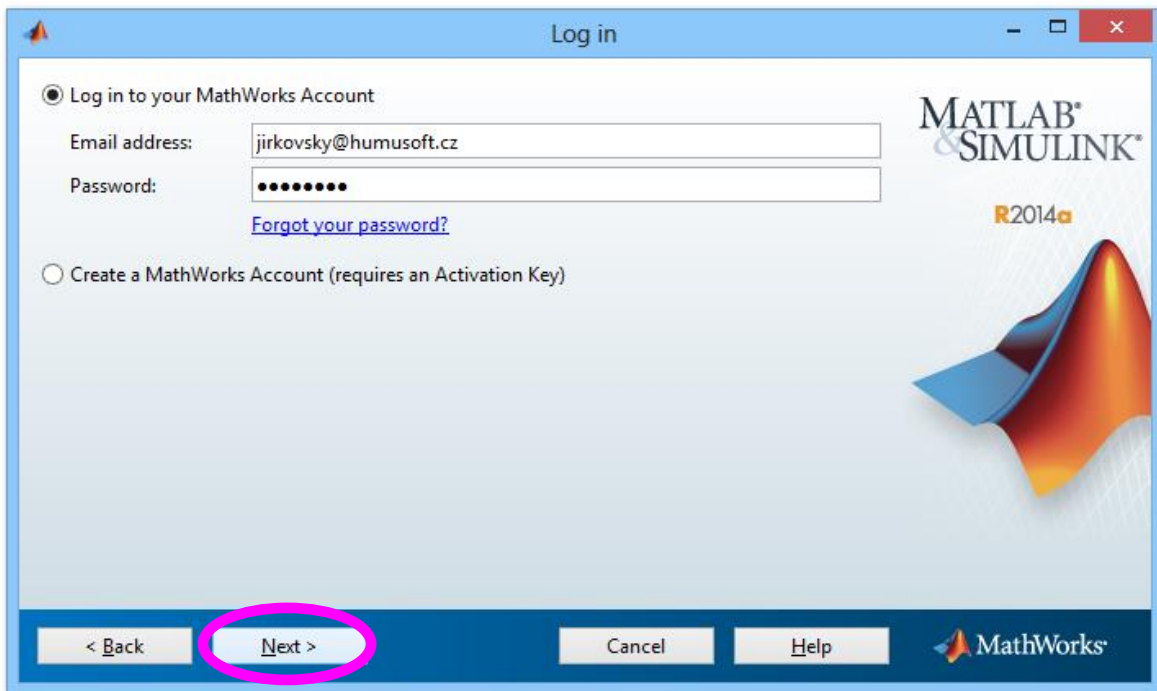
Log in

Log in to your MathWorks Account

Email address: jirkovsky@humusoft.cz

Password: ●●●●●●●●

Forgot your password?

Create a MathWorks Account (requires an Activation Key)

MATLAB® & SIMULINK®

R2014a

< Back

Next >

Cancel

Help

MathWorks®